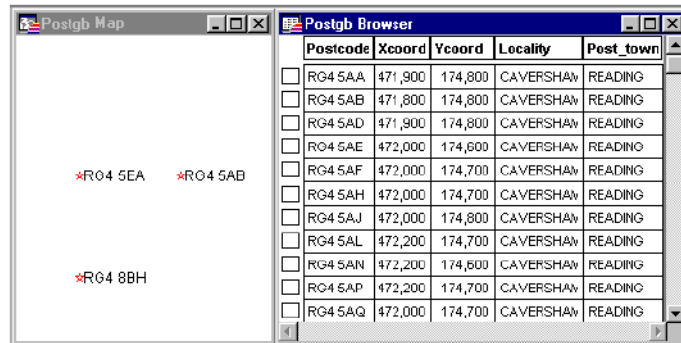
Postgb Map

RG4 5EA RG4 5AB

RG4 8BH

Postgb Browser

|  | Postcode | Xcoord | Ycoord | Locality | Post_town |
|---|---|---|---|---|---|
|  | RG4 5AA | 471,900 | 174,800 | CAVERSHAW | READING |
|  | RG4 5AB | 471,800 | 174,800 | CAVERSHAW | READING |
|  | RG4 5AD | 471,900 | 174,800 | CAVERSHAW | READING |
|  | RG4 5AE | 472,000 | 174,600 | CAVERSHAW | READING |
|  | RG4 5AF | 472,000 | 174,700 | CAVERSHAW | READING |
|  | RG4 5AH | 472,000 | 174,700 | CAVERSHAW | READING |
|  | RG4 5AJ | 472,000 | 174,800 | CAVERSHAW | READING |
|  | RG4 5AL | 472,200 | 174,700 | CAVERSHAW | READING |
|  | RG4 5AN | 472,200 | 174,600 | CAVERSHAW | READING |
|  | RG4 5AP | 472,200 | 174,700 | CAVERSHAW | READING |
|  | RG4 5AQ | 472,000 | 174,700 | CAVERSHAW | READING |